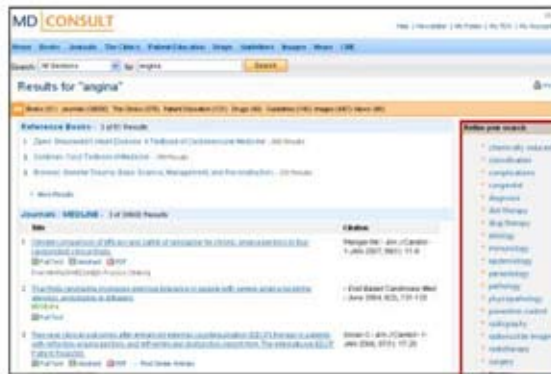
MD CONSULT

Home Books Journals The Clinics Patient Education Drugs Guidelines Images News CME

Search: All Sections for: angina Search

Results for "angina"

Reference Books - 3 of 61 Results

1. Zipes: Braunwald's Heart Disease: A Textbook of Cardiovascular Medicine

2. Goldman: Cecil Textbook of Medicine

3. Browner: Skeletal Trauma: Basic Science, Management, and Reconstruction

More Results

Journals - MEDLINE - 3 of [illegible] Results

| Title | Citation |
|---|---|
| 1. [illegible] | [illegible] |
| 2. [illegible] | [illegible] |
| 3. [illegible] | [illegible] |

Refine your search

chemically induced
classification
complications
congenital
diagnosis
diet therapy
drug therapy
etiology
immunology
epidemiology
parasitology
pathology
physiopathology
prevention control
radiography
radionuclide imaging
rehabilitation
surgery